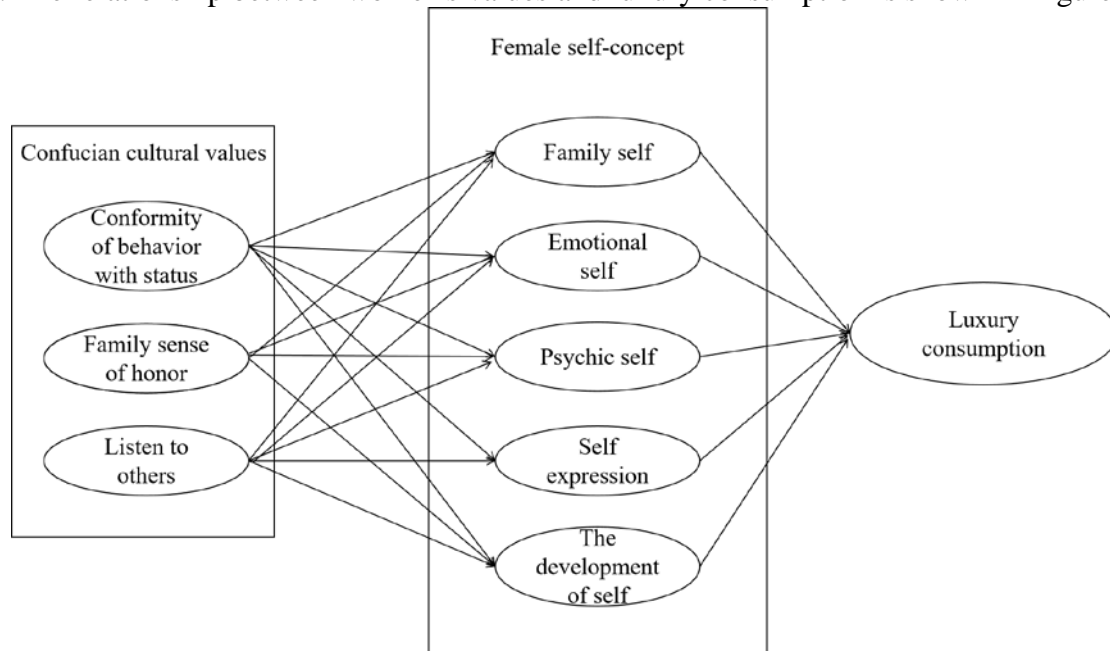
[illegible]

Female self-concept

Confucian cultural values

Conformity of behavior with status

Family sense of honor

Listen to others

Family self

Emotional self

Psychic self

Self expression

The development of self

Luxury consumption